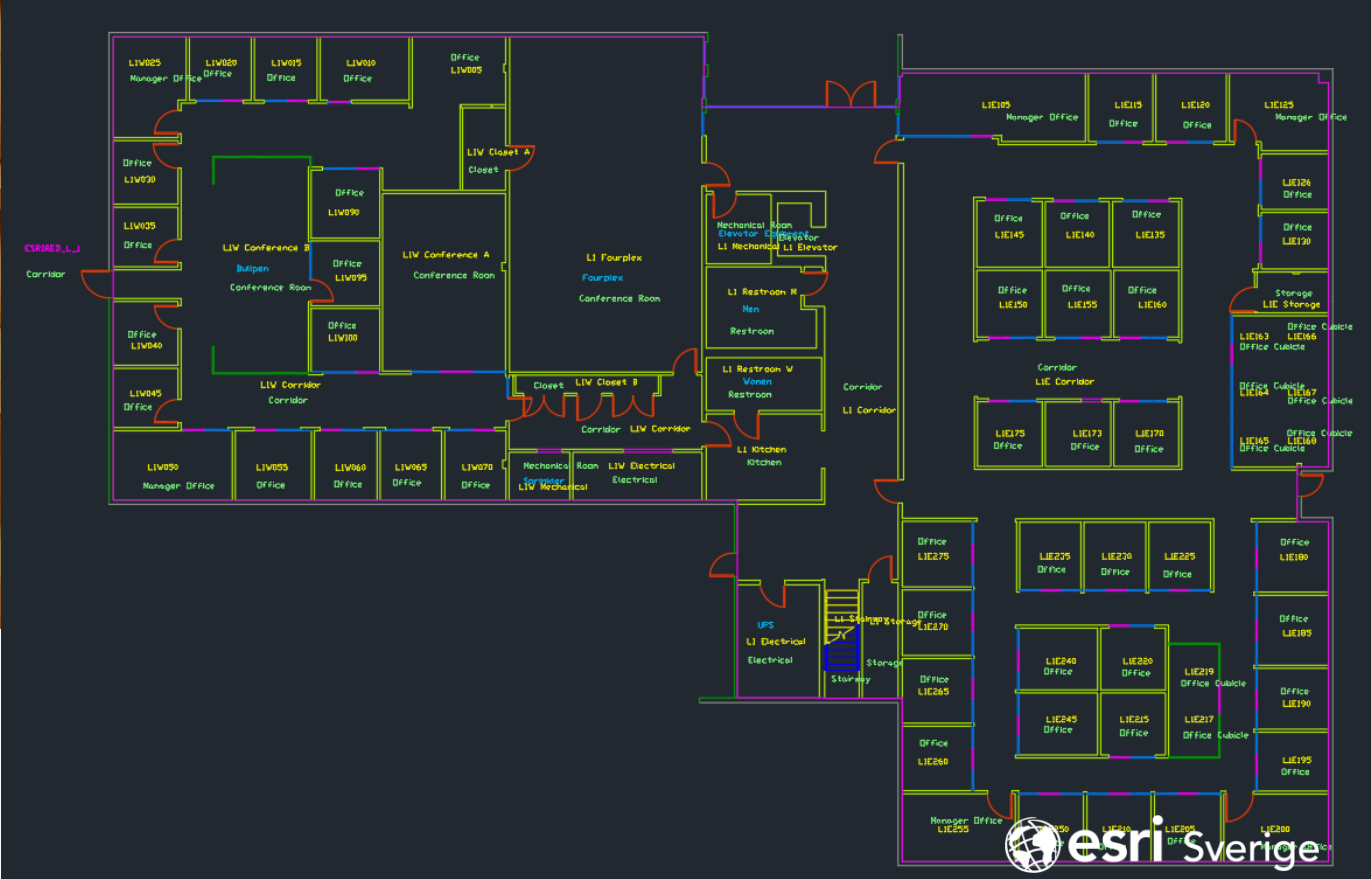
L1W025
Manager Office
L1W020
Office
L1W015
Office
L1W010
Office
Office
L1W005
L1W Closet A
Closet
Office
L1W030
L1W035
Office
ESRIRED_L_1
Corridor
L1W Conference B
Bullpen
Conference Room
Office
L1W090
Office
L1W095
Office
L1W100
L1W Conference A
Conference Room
L1 Fourplex
Fourplex
Conference Room
Office
L1W040
L1W045
Office
L1W Corridor
Corridor
Closet
L1W Closet B
Corridor
L1W Corridor
L1W050
Manager Office
L1W055
Office
L1W060
Office
L1W065
Office
L1W070
Office
Mechanical Room
Sprinkler
L1W Mechanical
L1W Electrical
Electrical
Mechanical Room
Elevator Equipment
L1 Mechanical
Elevator
L1 Elevator
L1 Restroom M
Men
Restroom
L1 Restroom W
Women
Restroom
L1 Kitchen
Kitchen
Corridor
L1 Corridor
L1E105
Manager Office
L1E115
Office
L1E120
Office
L1E125
Manager Office
L1E126
Office
Office
L1E130
Storage
L1E Storage
Office
L1E145
Office
L1E140
Office
L1E135
Office
L1E150
Office
L1E155
Office
L1E160
Corridor
L1E Corridor
L1E163
Office Cubicle
Office Cubicle
L1E166
Office Cubicle
L1E164
L1E167
Office Cubicle
L1E165
Office Cubicle
L1E168
Office Cubicle
L1E175
Office
L1E173
Office
L1E170
Office
Office
L1E275
Office
L1E270
Office
L1E265
Office
L1E260
Manager Office
L1E255
L1E235
Office
L1E230
Office
L1E225
Office
L1E240
Office
L1E220
Office
L1E245
Office
L1E215
Office
L1E219
Office Cubicle
L1E217
Office Cubicle
Office
L1E180
Office
L1E185
Office
L1E190
L1E195
Office
L1E250
L1E210
L1E205
L1E200
UPS
L1 Electrical
Electrical
L1 Stairway
L1 Storage
Storage
Stairway
esri Sverige